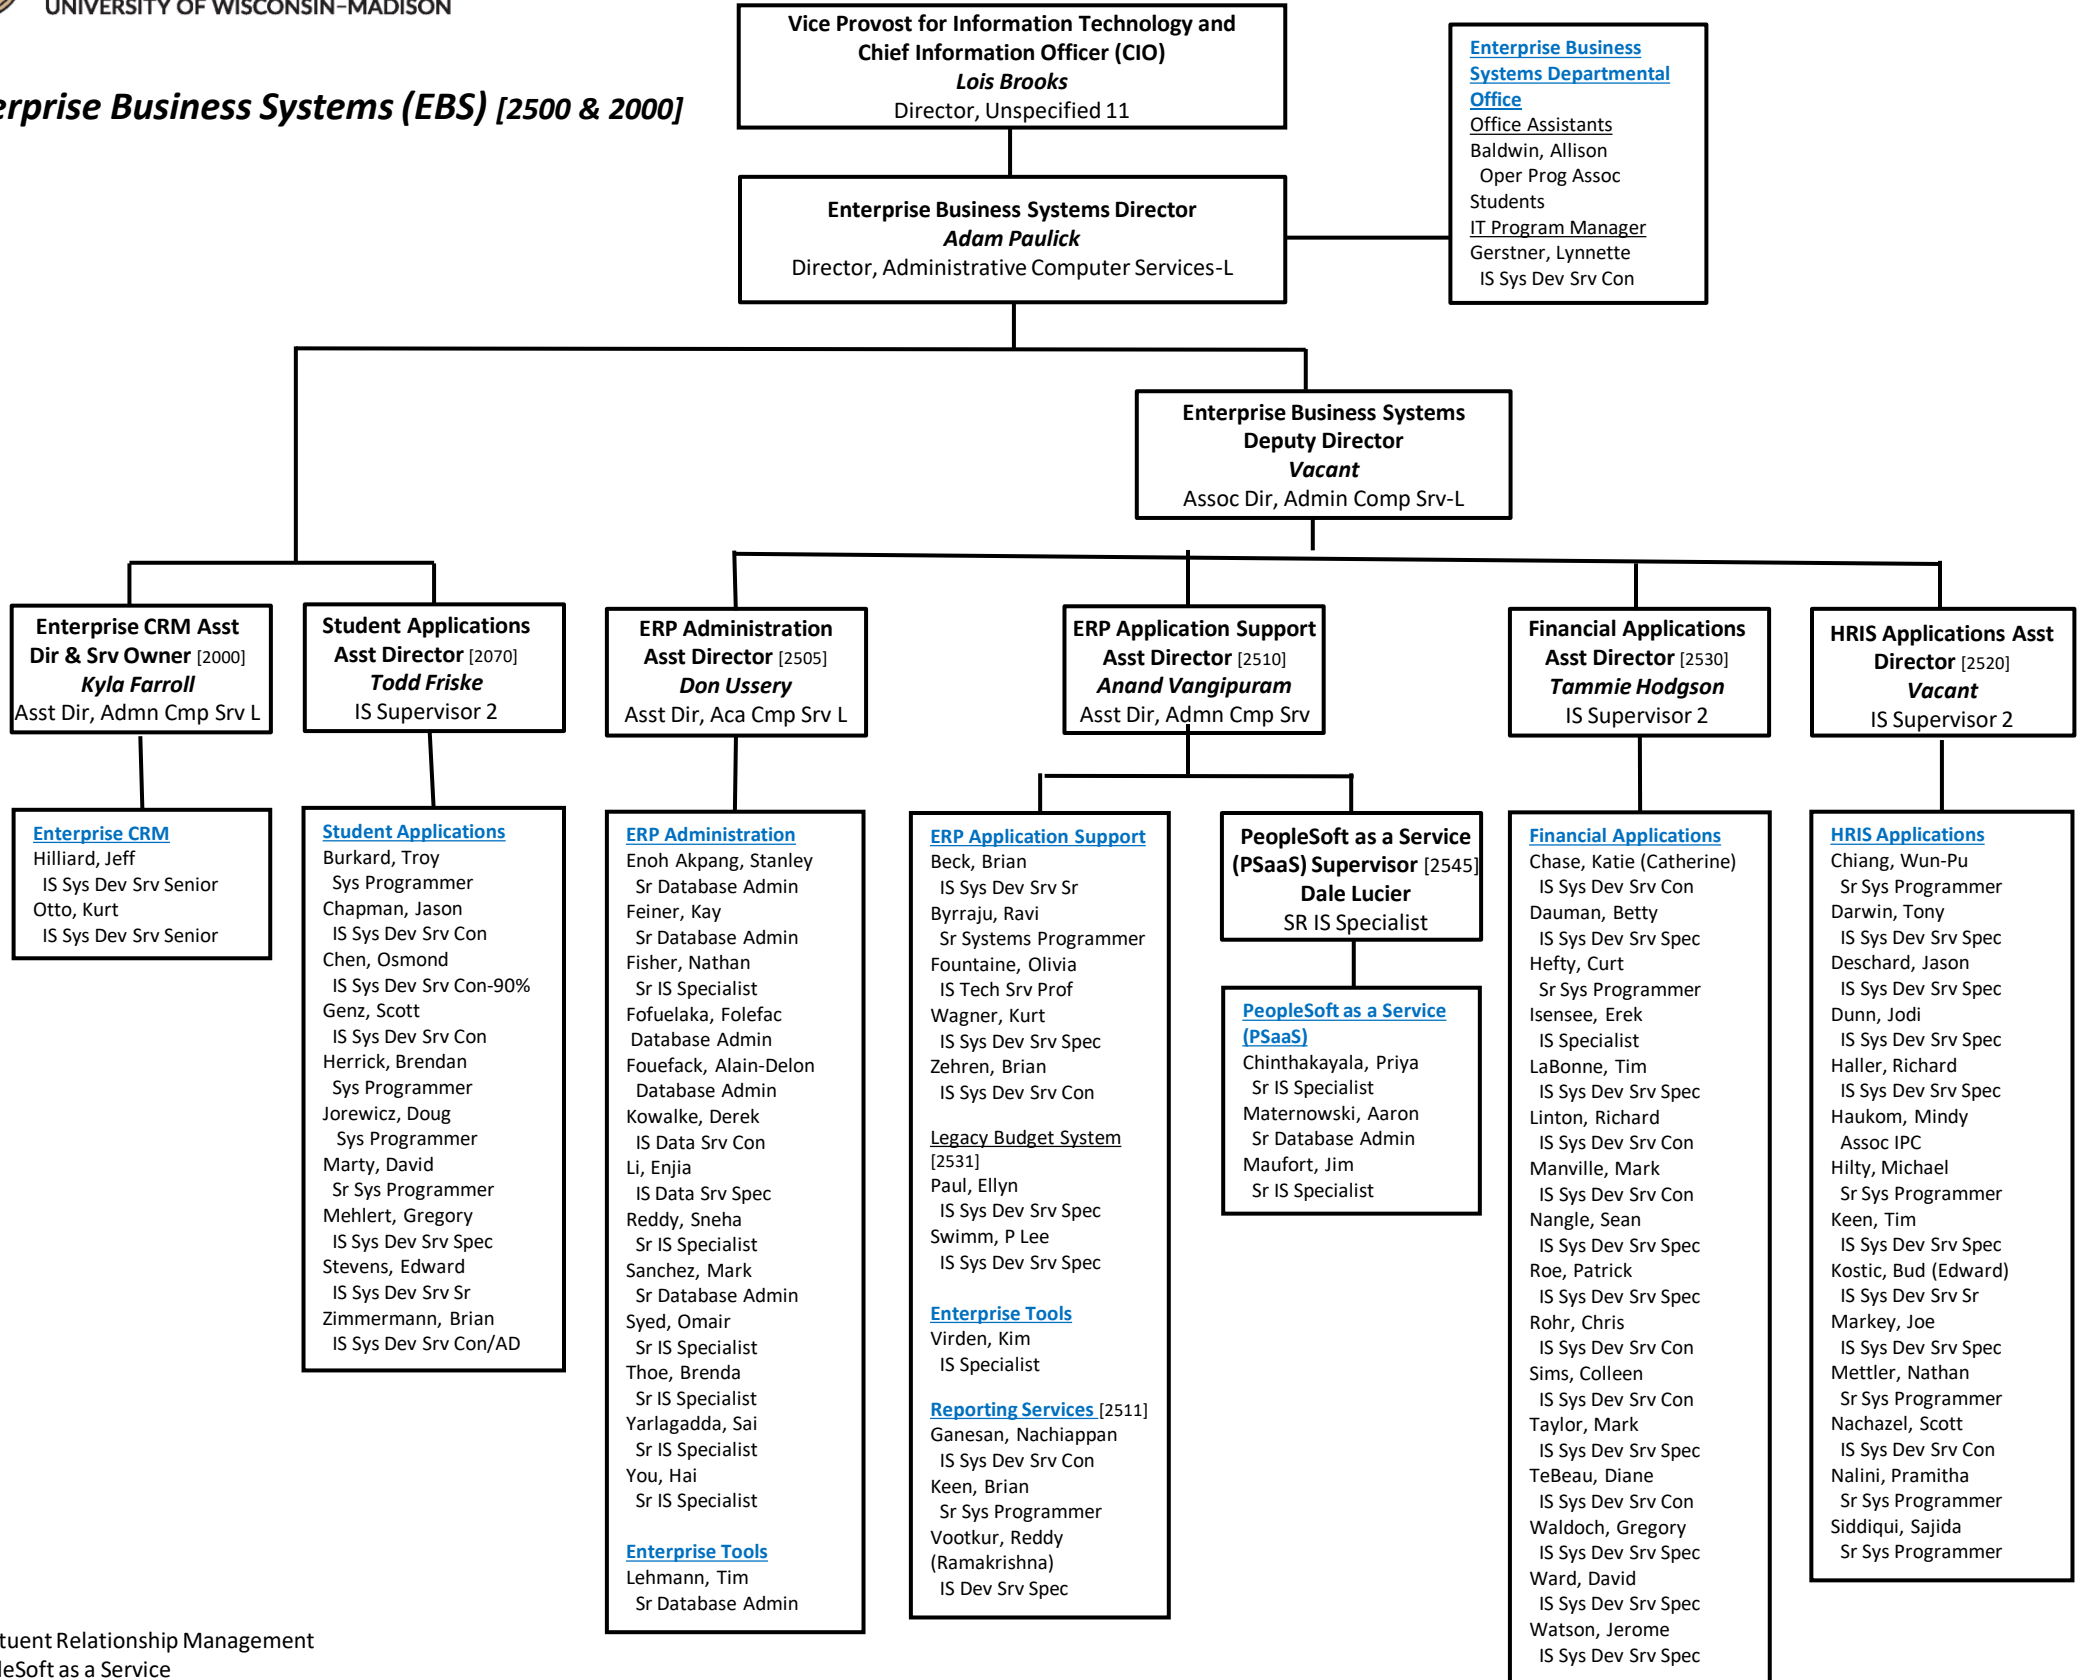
UNIVERSITY OF WISCONSIN–MADISON

erprise Business Systems (EBS) [2500 & 2000]

Vice Provost for Information Technology and Chief Information Officer (CIO)
Lois Brooks
Director, Unspecified 11

Enterprise Business Systems Departmental Office
Office Assistants
Baldwin, Allison
Oper Prog Assoc
Students
IT Program Manager
Gerstner, Lynnette
IS Sys Dev Srv Con

Enterprise Business Systems Director
Adam Paulick
Director, Administrative Computer Services-L

Enterprise Business Systems Deputy Director
Vacant
Assoc Dir, Admin Comp Srv-L

Enterprise CRM Asst Dir & Srv Owner [2000]
Kyla Farroll
Asst Dir, Admn Cmp Srv L

Student Applications Asst Director [2070]
Todd Friske
IS Supervisor 2

ERP Administration Asst Director [2505]
Don Ussery
Asst Dir, Aca Cmp Srv L

ERP Application Support Asst Director [2510]
Anand Vangipuram
Asst Dir, Admn Cmp Srv

Financial Applications Asst Director [2530]
Tammie Hodgson
IS Supervisor 2

HRIS Applications Asst Director [2520]
Vacant
IS Supervisor 2

Enterprise CRM
Hilliard, Jeff
IS Sys Dev Srv Senior
Otto, Kurt
IS Sys Dev Srv Senior

Student Applications
Burkard, Troy
Sys Programmer
Chapman, Jason
IS Sys Dev Srv Con
Chen, Osmond
IS Sys Dev Srv Con-90%
Genz, Scott
IS Sys Dev Srv Con
Herrick, Brendan
Sys Programmer
Jorewicz, Doug
Sys Programmer
Marty, David
Sr Sys Programmer
Mehlert, Gregory
IS Sys Dev Srv Spec
Stevens, Edward
IS Sys Dev Srv Sr
Zimmermann, Brian
IS Sys Dev Srv Con/AD

ERP Administration
Enoh Akpang, Stanley
Sr Database Admin
Feiner, Kay
Sr Database Admin
Fisher, Nathan
Sr IS Specialist
Fofuelaka, Folefac
Database Admin
Fouefack, Alain-Delon
Database Admin
Kowalke, Derek
IS Data Srv Con
Li, Enjia
IS Data Srv Spec
Reddy, Sneha
Sr IS Specialist
Sanchez, Mark
Sr Database Admin
Syed, Omair
Sr IS Specialist
Thoe, Brenda
Sr IS Specialist
Yarlagadda, Sai
Sr IS Specialist
You, Hai
Sr IS Specialist

Enterprise Tools
Lehmann, Tim
Sr Database Admin

ERP Application Support
Beck, Brian
IS Sys Dev Srv Sr
Byrraju, Ravi
Sr Systems Programmer
Fountaine, Olivia
IS Tech Srv Prof
Wagner, Kurt
IS Sys Dev Srv Spec
Zehren, Brian
IS Sys Dev Srv Con

Legacy Budget System [2531]
Paul, Ellyn
IS Sys Dev Srv Spec
Swimm, P Lee
IS Sys Dev Srv Spec

Enterprise Tools
Virden, Kim
IS Specialist

Reporting Services [2511]
Ganesan, Nachiappan
IS Sys Dev Srv Con
Keen, Brian
Sr Sys Programmer
Vootkur, Reddy (Ramakrishna)
IS Dev Srv Spec

PeopleSoft as a Service (PSaaS) Supervisor [2545]
Dale Lucier
SR IS Specialist

PeopleSoft as a Service (PSaaS)
Chinthakayala, Priya
Sr IS Specialist
Maternowski, Aaron
Sr Database Admin
Maufort, Jim
Sr IS Specialist

Financial Applications
Chase, Katie (Catherine)
IS Sys Dev Srv Con
Dauman, Betty
IS Sys Dev Srv Spec
Hefty, Curt
Sr Sys Programmer
Isensee, Erek
IS Specialist
LaBonne, Tim
IS Sys Dev Srv Spec
Linton, Richard
IS Sys Dev Srv Con
Manville, Mark
IS Sys Dev Srv Con
Nangle, Sean
IS Sys Dev Srv Spec
Roe, Patrick
IS Sys Dev Srv Spec
Rohr, Chris
IS Sys Dev Srv Con
Sims, Colleen
IS Sys Dev Srv Con
Taylor, Mark
IS Sys Dev Srv Spec
TeBeau, Diane
IS Sys Dev Srv Con
Waldoch, Gregory
IS Sys Dev Srv Spec
Ward, David
IS Sys Dev Srv Spec
Watson, Jerome
IS Sys Dev Srv Spec

HRIS Applications
Chiang, Wun-Pu
Sr Sys Programmer
Darwin, Tony
IS Sys Dev Srv Spec
Deschard, Jason
IS Sys Dev Srv Spec
Dunn, Jodi
IS Sys Dev Srv Spec
Haller, Richard
IS Sys Dev Srv Spec
Haukom, Mindy
Assoc IPC
Hilty, Michael
Sr Sys Programmer
Keen, Tim
IS Sys Dev Srv Spec
Kostic, Bud (Edward)
IS Sys Dev Srv Sr
Markey, Joe
IS Sys Dev Srv Spec
Mettler, Nathan
Sr Sys Programmer
Nachazel, Scott
IS Sys Dev Srv Con
Nalini, Pramitha
Sr Sys Programmer
Siddiqui, Sajida
Sr Sys Programmer

tuent Relationship Management
leSoft as a Service